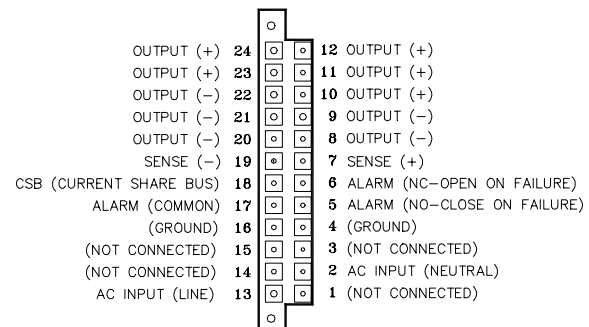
OUTPUT (+) 24
OUTPUT (+) 23
OUTPUT (–) 22
OUTPUT (–) 21
OUTPUT (–) 20
SENSE (–) 19
CSB (CURRENT SHARE BUS) 18
ALARM (COMMON) 17
(GROUND) 16
(NOT CONNECTED) 15
(NOT CONNECTED) 14
AC INPUT (LINE) 13

12 OUTPUT (+)
11 OUTPUT (+)
10 OUTPUT (+)
9 OUTPUT (–)
8 OUTPUT (–)
7 SENSE (+)
6 ALARM (NC–OPEN ON FAILURE)
5 ALARM (NO–CLOSE ON FAILURE)
4 (GROUND)
3 (NOT CONNECTED)
2 AC INPUT (NEUTRAL)
1 (NOT CONNECTED)